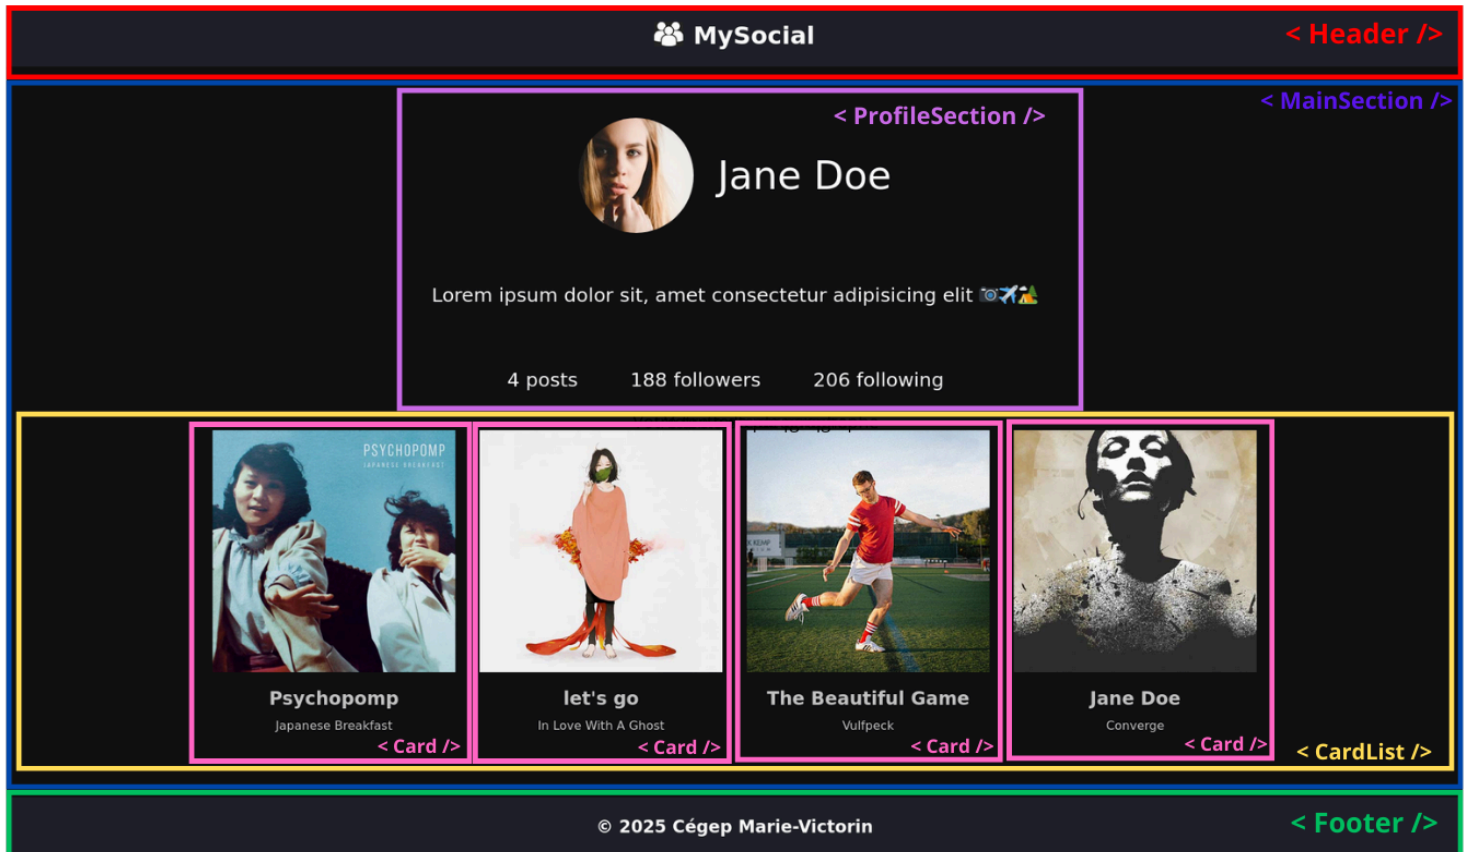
MySocial

< Header />

< MainSection />

< ProfileSection />

Jane Doe

Lorem ipsum dolor sit, amet consectetur adipisicing elit 📷✈️🏕️

4 posts 188 followers 206 following

PSYCHOPOMP
JAPANESE BREAKFAST

Psychopomp
Japanese Breakfast
< Card />

let's go
In Love With A Ghost
< Card />

The Beautiful Game
Vulfpeck
< Card />

Jane Doe
Converge
< Card />

< CardList />

© 2025 Cégep Marie-Victorin

< Footer />